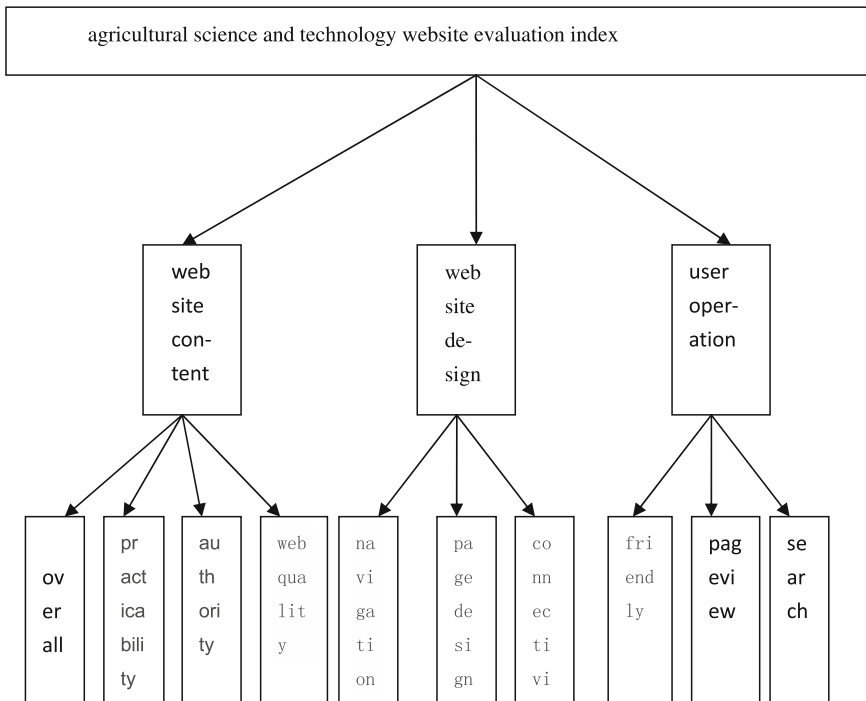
agricultural science and technology website evaluation index

website content

website design

user operation

overall

practicability

authority

web quality

navigation

page design

connectivi

friendly

pageview

search